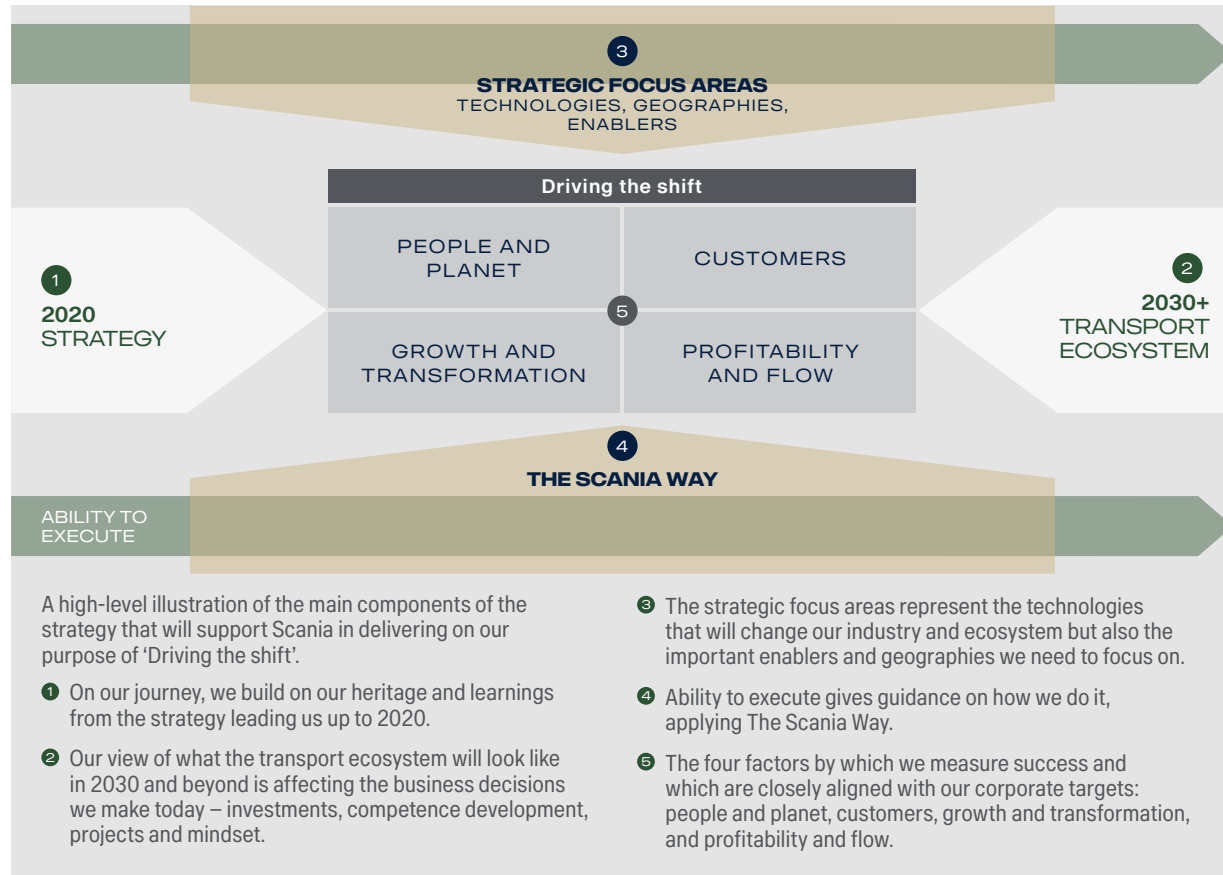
3
STRATEGIC FOCUS AREAS
TECHNOLOGIES, GEOGRAPHIES, ENABLERS

Driving the shift

1
2020
STRATEGY

PEOPLE AND PLANET

CUSTOMERS

5

GROWTH AND TRANSFORMATION

PROFITABILITY AND FLOW

2
2030+
TRANSPORT ECOSYSTEM

4
THE SCANIA WAY

ABILITY TO EXECUTE

A high-level illustration of the main components of the strategy that will support Scania in delivering on our purpose of 'Driving the shift'.

1 On our journey, we build on our heritage and learnings from the strategy leading us up to 2020.

2 Our view of what the transport ecosystem will look like in 2030 and beyond is affecting the business decisions we make today – investments, competence development, projects and mindset.

3 The strategic focus areas represent the technologies that will change our industry and ecosystem but also the important enablers and geographies we need to focus on.

4 Ability to execute gives guidance on how we do it, applying The Scania Way.

5 The four factors by which we measure success and which are closely aligned with our corporate targets: people and planet, customers, growth and transformation, and profitability and flow.